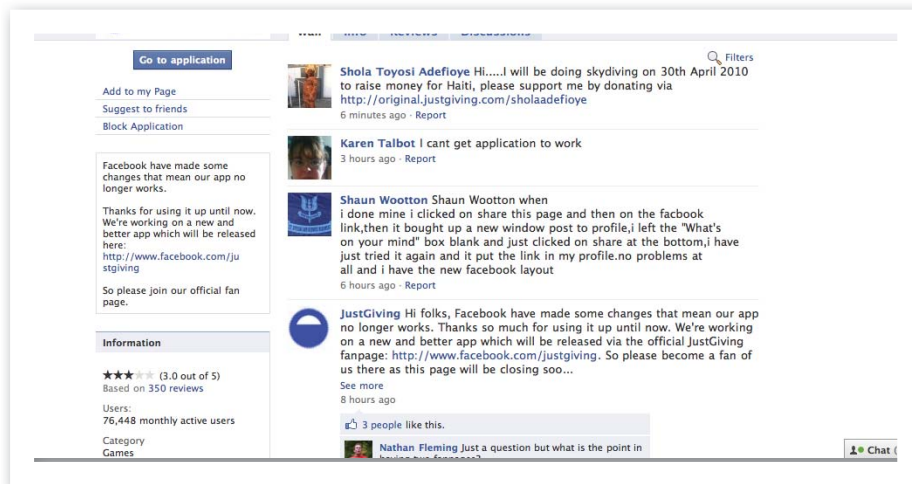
Wall Info Reviews Discussions

Go to application

Add to my Page
Suggest to friends
Block Application

Facebook have made some changes that mean our app no longer works.

Thanks for using it up until now. We're working on a new and better app which will be released here: http://www.facebook.com/justgiving

So please join our official fan page.

Information

★★★★★ (3.0 out of 5)
Based on 350 reviews

Users:
76,448 monthly active users

Category
Games

Filters

Shola Toyosi Adefioye Hi.....I will be doing skydiving on 30th April 2010 to raise money for Haiti, please support me by donating via http://original.justgiving.com/sholaadefioye
6 minutes ago · Report

Karen Talbot I cant get application to work
3 hours ago · Report

Shaun Wootton Shaun Wootton when i done mine i clicked on share this page and then on the facbook link,then it bought up a new window post to profile,i left the "What's on your mind" box blank and just clicked on share at the bottom,i have just tried it again and it put the link in my profile.no problems at all and i have the new facebook layout
6 hours ago · Report

JustGiving Hi folks, Facebook have made some changes that mean our app no longer works. Thanks so much for using it up until now. We're working on a new and better app which will be released via the official JustGiving fanpage: http://www.facebook.com/justgiving. So please become a fan of us there as this page will be closing soo...
See more
8 hours ago

3 people like this.

Nathan Fleming Just a question but what is the point in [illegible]

Chat